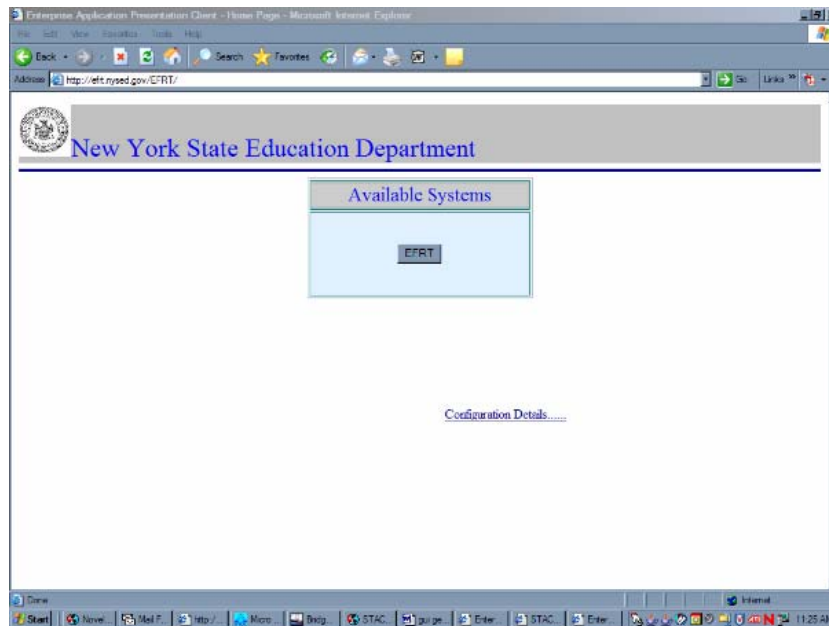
Enterprise Application Presentation Client - Home Page - Microsoft Internet Explorer

File Edit View Favorites Tools Help

Back Search Favorites

Address http://efrt.nysed.gov/EFRT/

Go Links

New York State Education Department

Available Systems

EFRT

Configuration Details......

Done

Internet

Start Novel... Mail F... http:/... Micro... Bridg... STAC... gui ge... Enter... STAC... Enter... 11:25 A